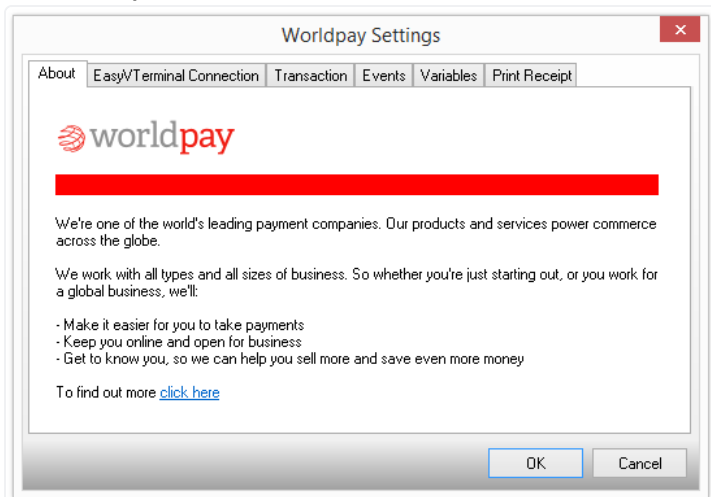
Worldpay Settings

About | EasyVTerminal Connection | Transaction | Events | Variables | Print Receipt

worldpay

We're one of the world's leading payment companies. Our products and services power commerce across the globe.

We work with all types and all sizes of business. So whether you're just starting out, or you work for a global business, we'll:

- Make it easier for you to take payments
- Keep you online and open for business
- Get to know you, so we can help you sell more and save even more money

To find out more click here

OK
Cancel